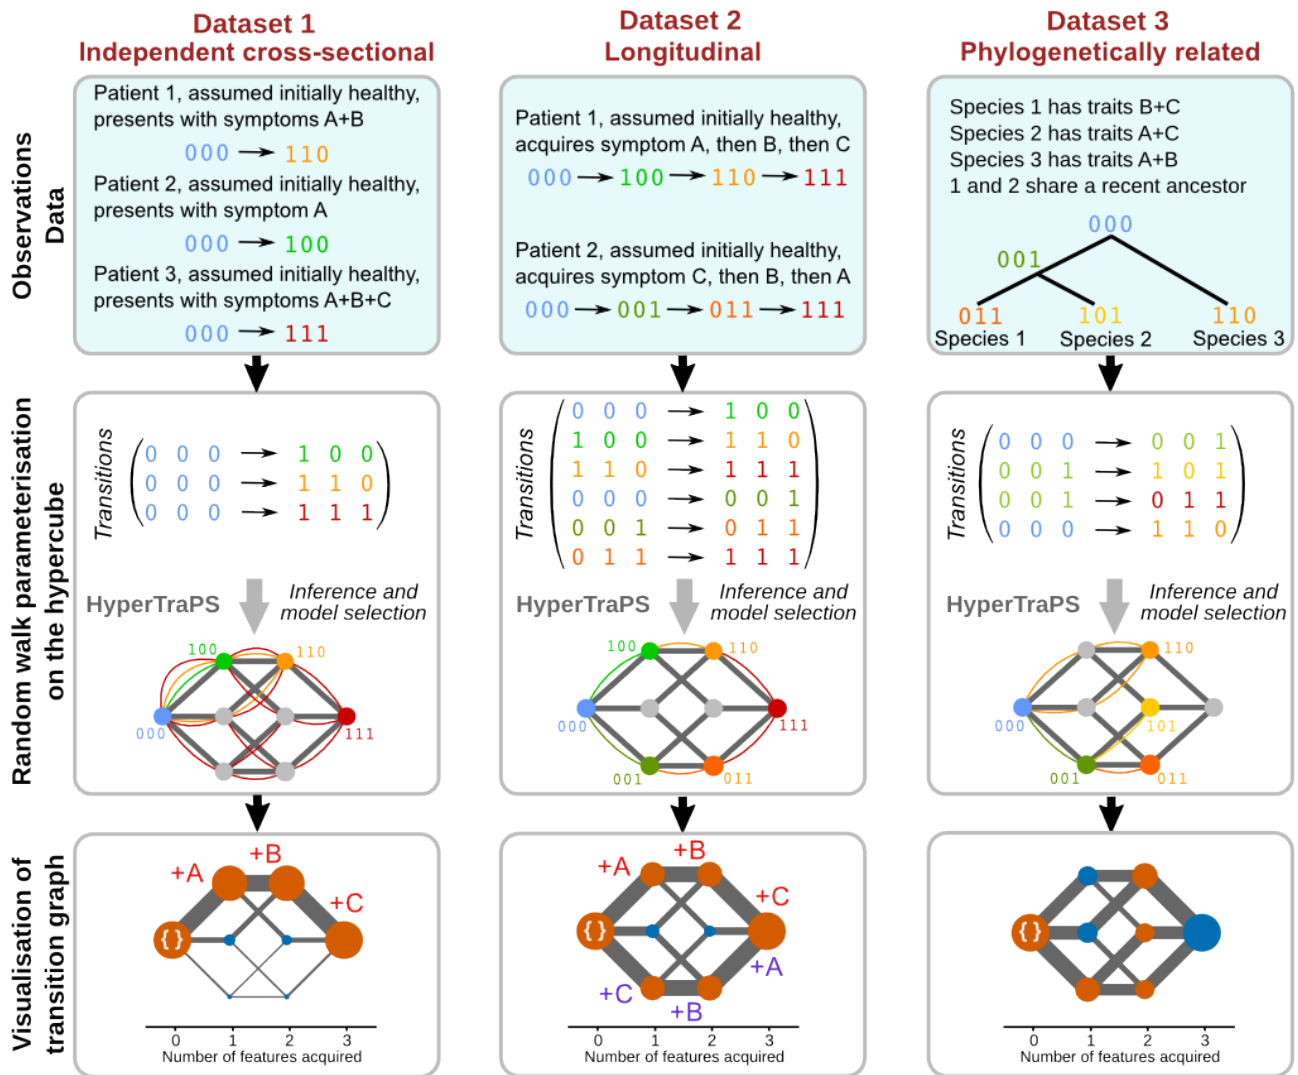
Dataset 1
Independent cross-sectional

Dataset 2
Longitudinal

Dataset 3
Phylogenetically related

Observations
Data

Patient 1, assumed initially healthy, presents with symptoms A+B
000 → 110
Patient 2, assumed initially healthy, presents with symptom A
000 → 100
Patient 3, assumed initially healthy, presents with symptoms A+B+C
000 → 111

Patient 1, assumed initially healthy, acquires symptom A, then B, then C
000 → 100 → 110 → 111

Patient 2, assumed initially healthy, acquires symptom C, then B, then A
000 → 001 → 011 → 111

Species 1 has traits B+C
Species 2 has traits A+C
Species 3 has traits A+B
1 and 2 share a recent ancestor
000
001
011
Species 1
101
Species 2
110
Species 3

Random walk parameterisation on the hypercube

Transitions
$\begin{pmatrix} 0 & 0 & 0 & \rightarrow & 1 & 0 & 0 \\ 0 & 0 & 0 & \rightarrow & 1 & 1 & 0 \\ 0 & 0 & 0 & \rightarrow & 1 & 1 & 1 \end{pmatrix}$

Transitions
$\begin{pmatrix} 0 & 0 & 0 & \rightarrow & 1 & 0 & 0 \\ 1 & 0 & 0 & \rightarrow & 1 & 1 & 0 \\ 1 & 1 & 0 & \rightarrow & 1 & 1 & 1 \\ 0 & 0 & 0 & \rightarrow & 0 & 0 & 1 \\ 0 & 0 & 1 & \rightarrow & 0 & 1 & 1 \\ 0 & 1 & 1 & \rightarrow & 1 & 1 & 1 \end{pmatrix}$

Transitions
$\begin{pmatrix} 0 & 0 & 0 & \rightarrow & 0 & 0 & 1 \\ 0 & 0 & 1 & \rightarrow & 1 & 0 & 1 \\ 0 & 0 & 1 & \rightarrow & 0 & 1 & 1 \\ 0 & 0 & 0 & \rightarrow & 1 & 1 & 0 \end{pmatrix}$

HyperTraPS
Inference and model selection
100 110 000 111

HyperTraPS
Inference and model selection
100 110 000 111 001 011

HyperTraPS
Inference and model selection
110 000 101 001 011

Visualisation of transition graph

+A +B +C
{ }
0 1 2 3
Number of features acquired

+A +B +C
{ }
+A +C +B
0 1 2 3
Number of features acquired

{ }
0 1 2 3
Number of features acquired